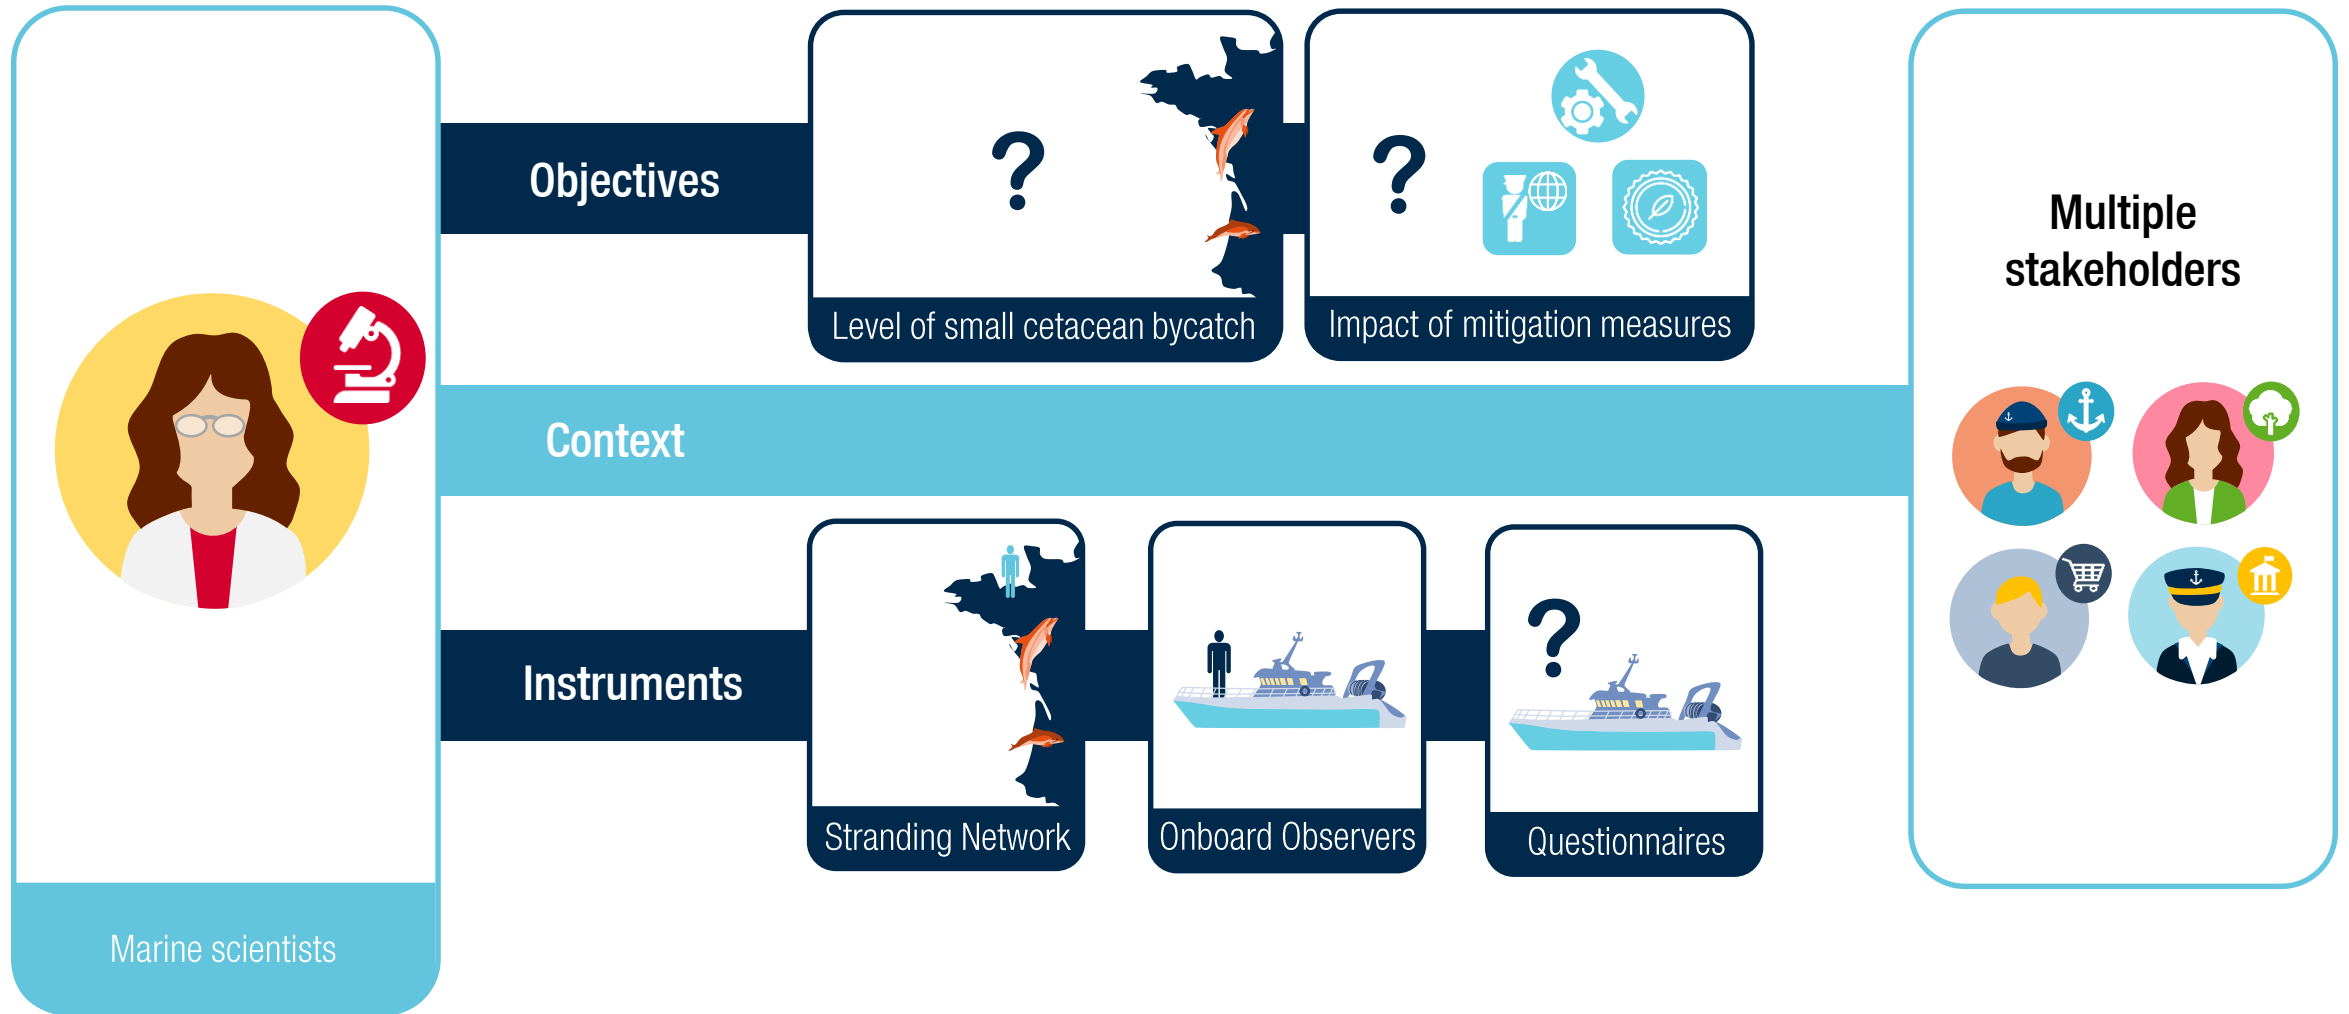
Objectives

?

Level of small cetacean bycatch

?

Impact of mitigation measures

Multiple stakeholders

Context

Instruments

Stranding Network

Onboard Observers

?

Questionnaires

Marine scientists